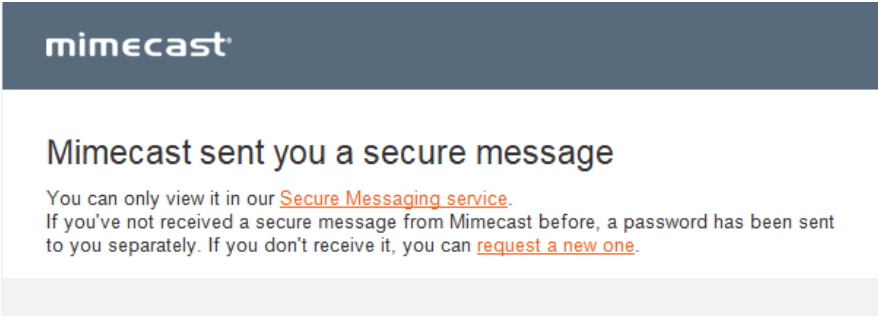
mimecast®

Mimecast sent you a secure message

You can only view it in our Secure Messaging service.
If you've not received a secure message from Mimecast before, a password has been sent to you separately. If you don't receive it, you can request a new one.